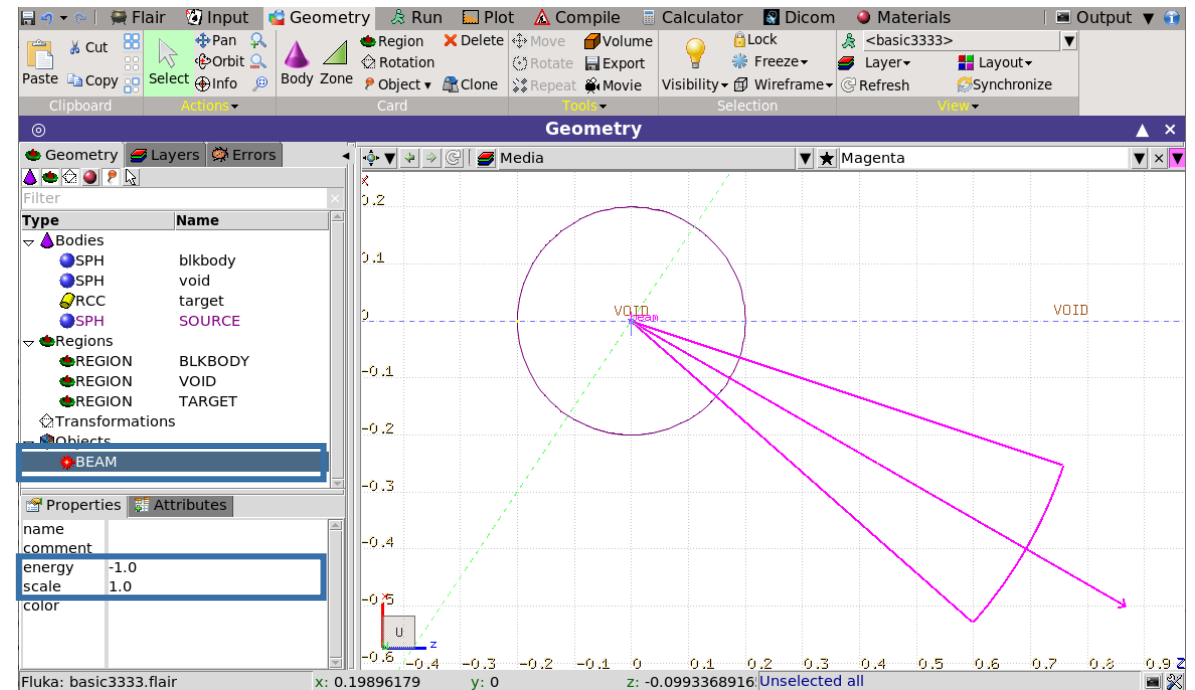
Flair Input Geometry Run Plot Compile Calculator Dicom Materials Output

Cut Paste Copy Select Pan Orbit Info Body Zone Region Rotation Object Delete Clone Move Rotate Repeat Volume Export Movie Lock Freeze Visibility Wireframe <basic3333> Layer Refresh Layout Synchronize

Clipboard Actions Card Tools Selection View

Geometry

Geometry Layers Errors

Filter

| Type | Name |
|---|---|
| Bodies | |
| SPH | blkbody |
| SPH | void |
| RCC | target |
| SPH | SOURCE |
| Regions | |
| REGION | BLKBODY |
| REGION | VOID |
| REGION | TARGET |
| Transformations | |
| Objects | |
| BEAM | |

Properties Attributes

| | |
|---|---|
| name | |
| comment | |
| energy | -1.0 |
| scale | 1.0 |
| color | |

Media Magenta

x
0.2
0.1
0
-0.1
-0.2
-0.3
-0.4
-0.5
-0.6

VOID VOID
beam

U
z

-0.4 -0.3 -0.2 -0.1 0 0.1 0.2 0.3 0.4 0.5 0.6 0.7 0.8 0.9

Fluka: basic3333.flair x: 0.19896179 y: 0 z: -0.0993368916 Unselected all